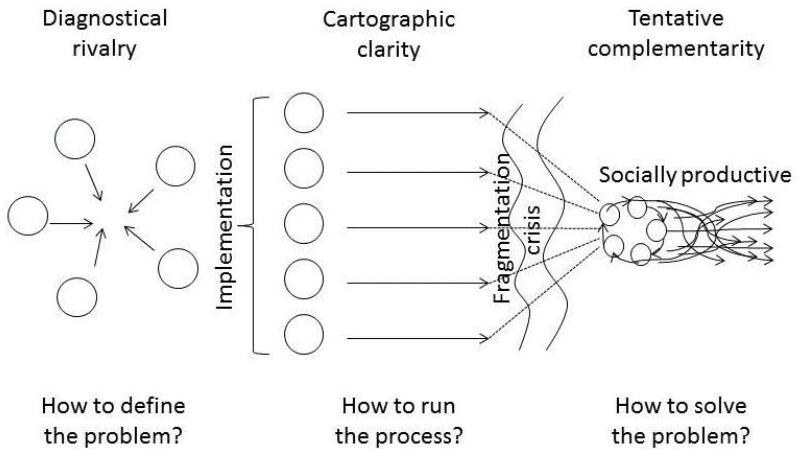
Diagnostical rivalry

Cartographic clarity

Tentative complementarity

Implementation

Fragmentation crisis

Socially productive

How to define the problem?

How to run the process?

How to solve the problem?